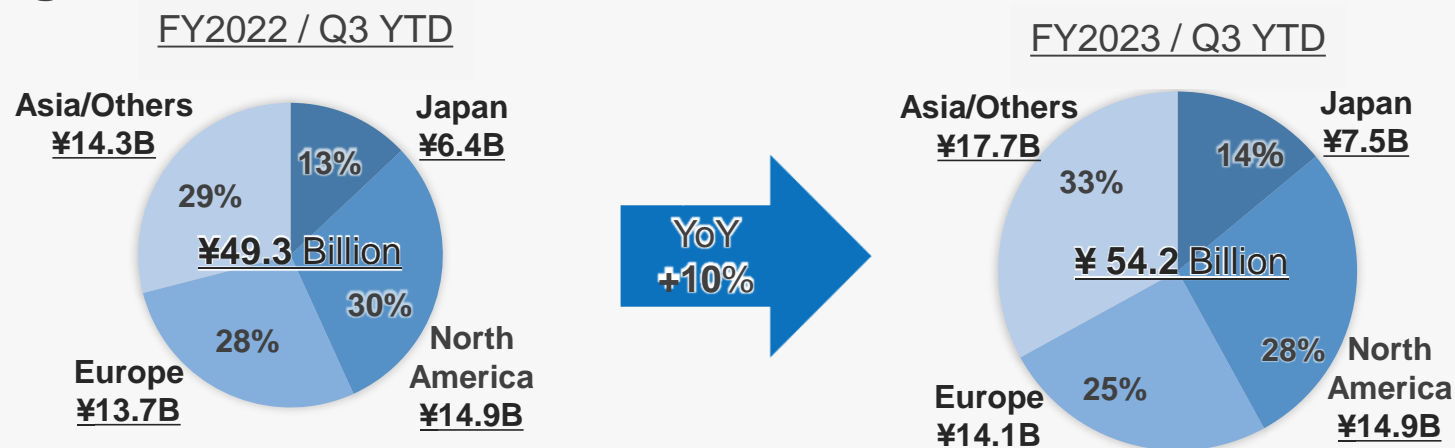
FY2022 / Q3 YTD

Asia/Others
¥14.3B

Japan
¥6.4B

13%

29%

¥49.3 Billion

30%

28%

North America
¥14.9B

Europe
¥13.7B

YoY
+10%

FY2023 / Q3 YTD

Asia/Others
¥17.7B

Japan
¥7.5B

14%

33%

¥ 54.2 Billion

28%

North America
¥14.9B

25%

Europe
¥14.1B